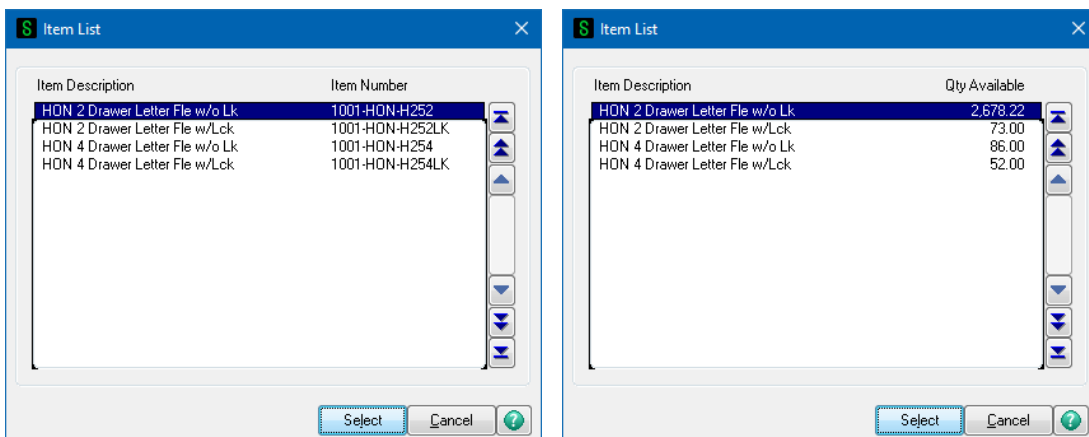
S Item List

| Item Description | Item Number |
|---|---|
| HON 2 Drawer Letter Fle w/o Lk | 1001-HON-H252 |
| HON 2 Drawer Letter Fle w/Lck | 1001-HON-H252LK |
| HON 4 Drawer Letter Fle w/o Lk | 1001-HON-H254 |
| HON 4 Drawer Letter Fle w/Lck | 1001-HON-H254LK |

Select Cancel

S Item List

| Item Description | Qty Available |
|---|---|
| HON 2 Drawer Letter Fle w/o Lk | 2,678.22 |
| HON 2 Drawer Letter Fle w/Lck | 73.00 |
| HON 4 Drawer Letter Fle w/o Lk | 86.00 |
| HON 4 Drawer Letter Fle w/Lck | 52.00 |

Select Cancel